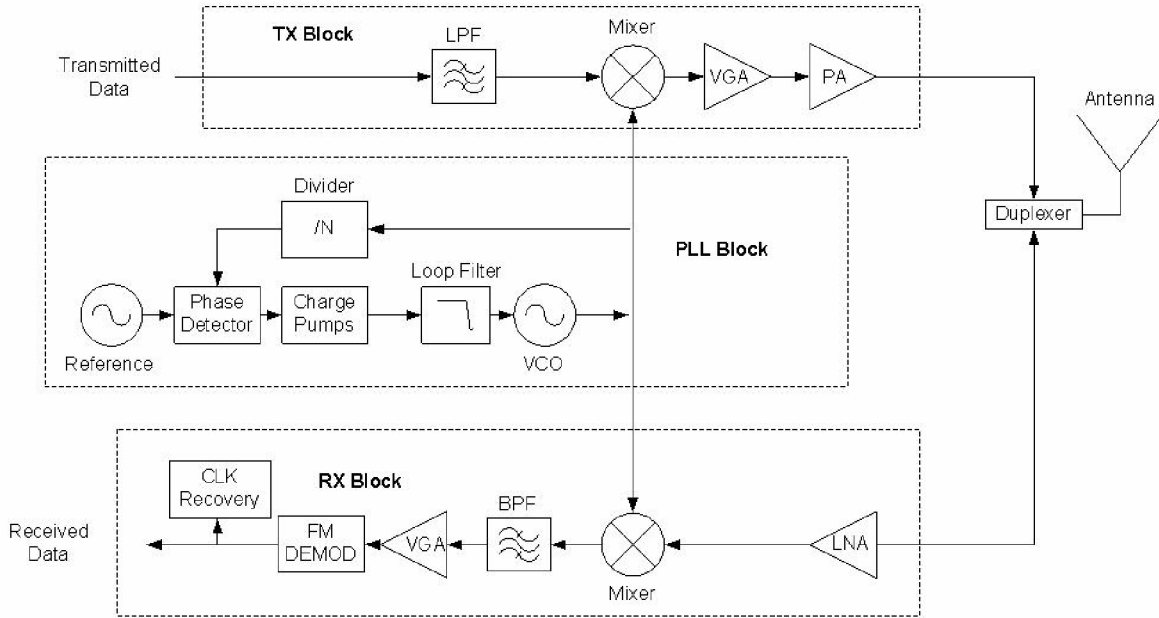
TX Block

LPF

Mixer

Transmitted Data

VGA

PA

Antenna

Divider

/N

PLL Block

Duplexer

Loop Filter

Phase Detector

Charge Pumps

Reference

VCO

RX Block

CLK Recovery

BPF

Received Data

FM DEMOD

VGA

Mixer

LNA